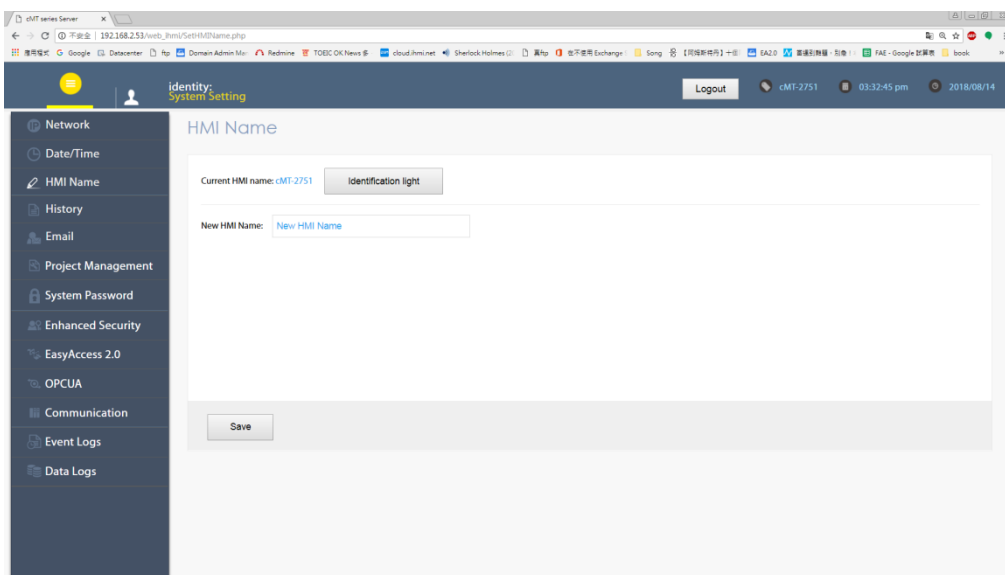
cMT series Server ×

① 不安全 | 192.168.2.53/web_ihmi/SetHMIName.php

應用程式 G Google Datacenter ftp Domain Admin Ma Redmine TOEIC OK News 多 cloud.ihmi.net Sherlock Holmes (2 真ftp 在不使用 Exchange Song 【同擬新特丹】十三 EA2.0 書通則教程 - 別急 FAE - Google 試算表 book

identity: System Setting

Logout

cMT-2751

03:32:45 pm

2018/08/14

Network

Date/Time

HMI Name

History

Email

Project Management

System Password

Enhanced Security

EasyAccess 2.0

OPCUA

Communication

Event Logs

Data Logs

HMI Name

Current HMI name: cMT-2751

Identification light

New HMI Name:

New HMI Name

Save